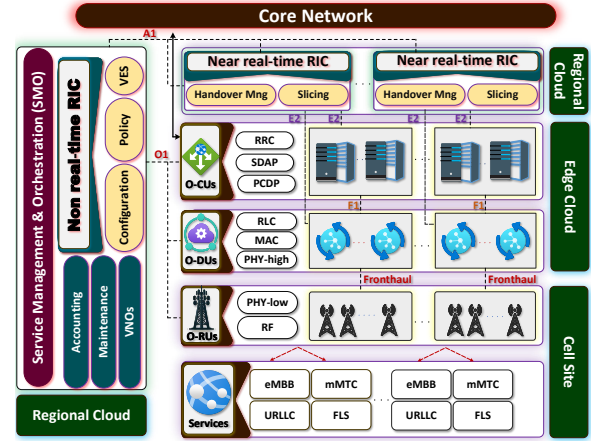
Core Network

A1

Service Management & Orchestration (SMO)

Non real-time RIC

VES

Policy

Configuration

O1

Accounting

Maintenance

VNOs

Regional Cloud

Near real-time RIC

Handover Mng

Slicing

Near real-time RIC

Handover Mng

Slicing

Regional Cloud

E2

E2

E2

E2

O-CUs

RRC

SDAP

PCDP

Edge Cloud

E1

E1

O-DUs

RLC

MAC

PHY-high

Fronthaul

Fronthaul

O-RUs

PHY-low

RF

Cell Site

Services

eMBB

mMTC

URLLC

FLS

eMBB

mMTC

URLLC

FLS